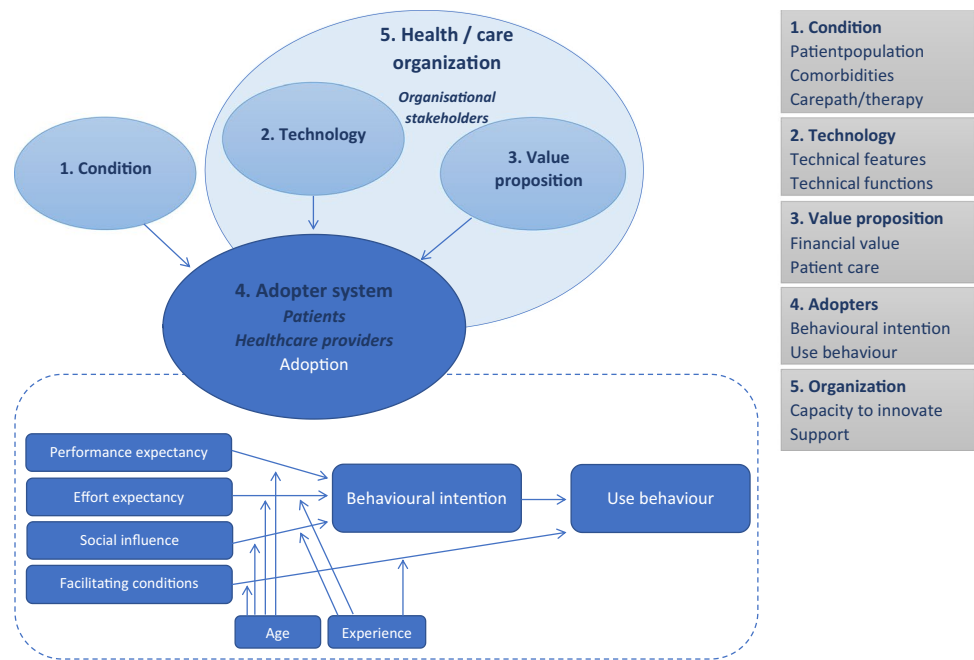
5. Health / care organization

Organisational stakeholders

1. Condition

2. Technology

3. Value proposition

4. Adopter system
Patients
Healthcare providers
Adoption

Performance expectancy

Effort expectancy

Social influence

Facilitating conditions

Behavioural intention

Use behaviour

Age

Experience

1. Condition
Patientpopulation
Comorbidities
Carepath/therapy

2. Technology
Technical features
Technical functions

3. Value proposition
Financial value
Patient care

4. Adopters
Behavioural intention
Use behaviour

5. Organization
Capacity to innovate
Support